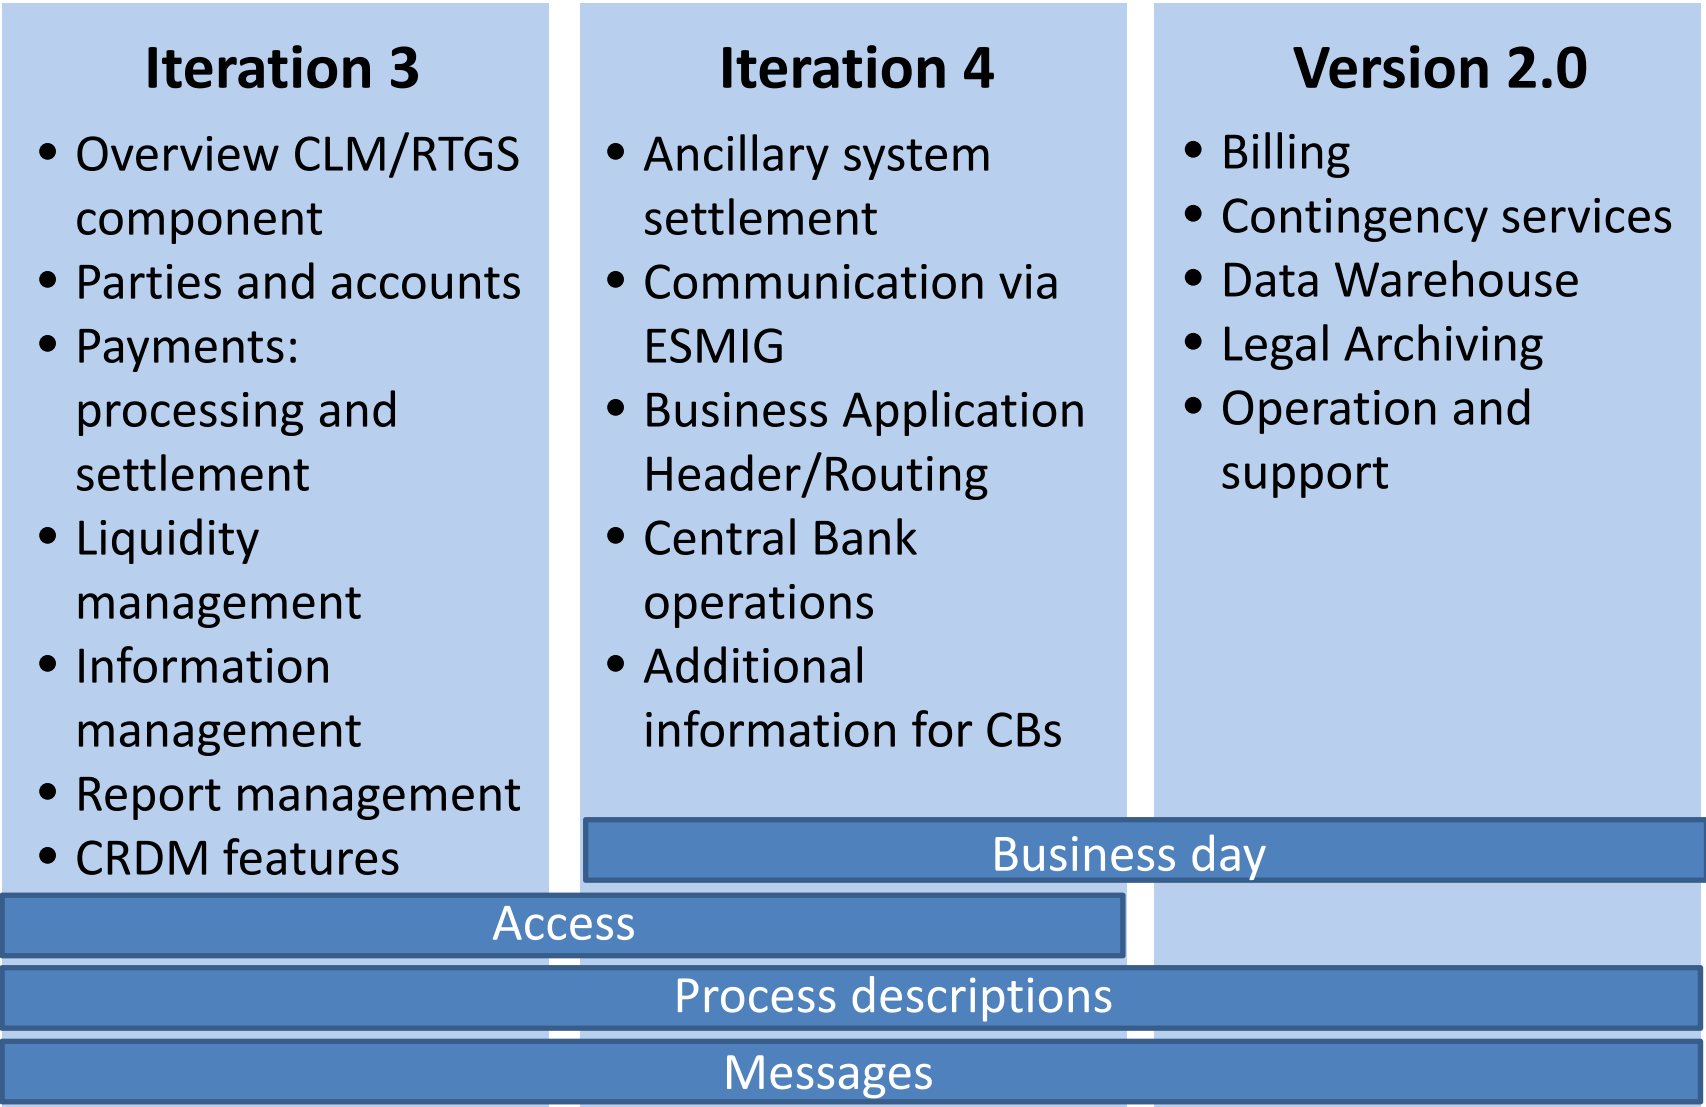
Iteration 3

- Overview CLM/RTGS component
- Parties and accounts
- Payments: processing and settlement
- Liquidity management
- Information management
- Report management
- CRDM features

Iteration 4

- Ancillary system settlement
- Communication via ESMIG
- Business Application Header/Routing
- Central Bank operations
- Additional information for CBs

Version 2.0

- Billing
- Contingency services
- Data Warehouse
- Legal Archiving
- Operation and support

Business day

Access

Process descriptions

Messages